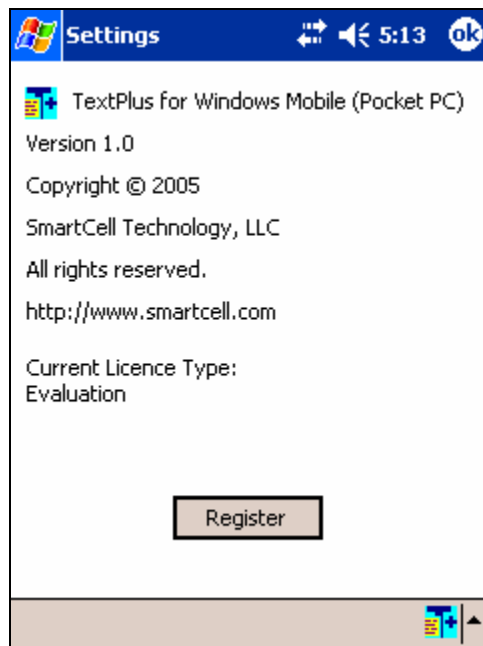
Settings 5:13 ok

TextPlus for Windows Mobile (Pocket PC)

Version 1.0

Copyright © 2005

SmartCell Technology, LLC

All rights reserved.

http://www.smartcell.com

Current Licence Type:
Evaluation

Register